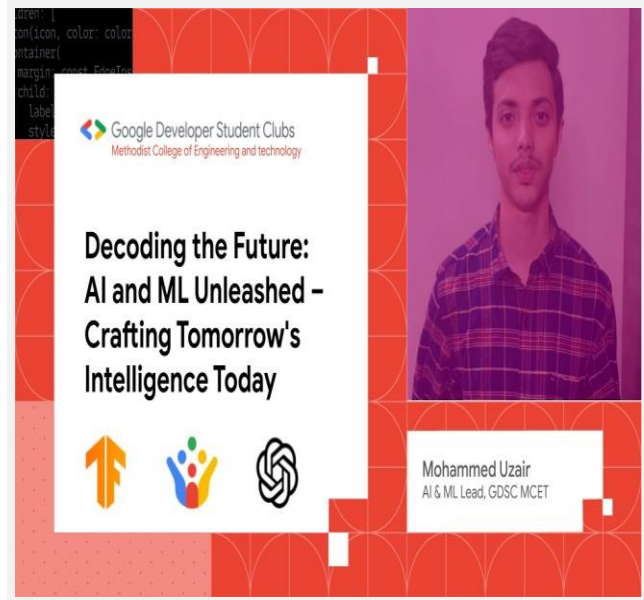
ldren: [
con(icon, color: color
ntainer(
margin: const EdgeIns
child:
label
style

Google Developer Student Clubs
Methodist College of Engineering and technology

Decoding the Future: AI and ML Unleashed – Crafting Tomorrow's Intelligence Today

Mohammed Uzair
AI & ML Lead, GDSC MCET